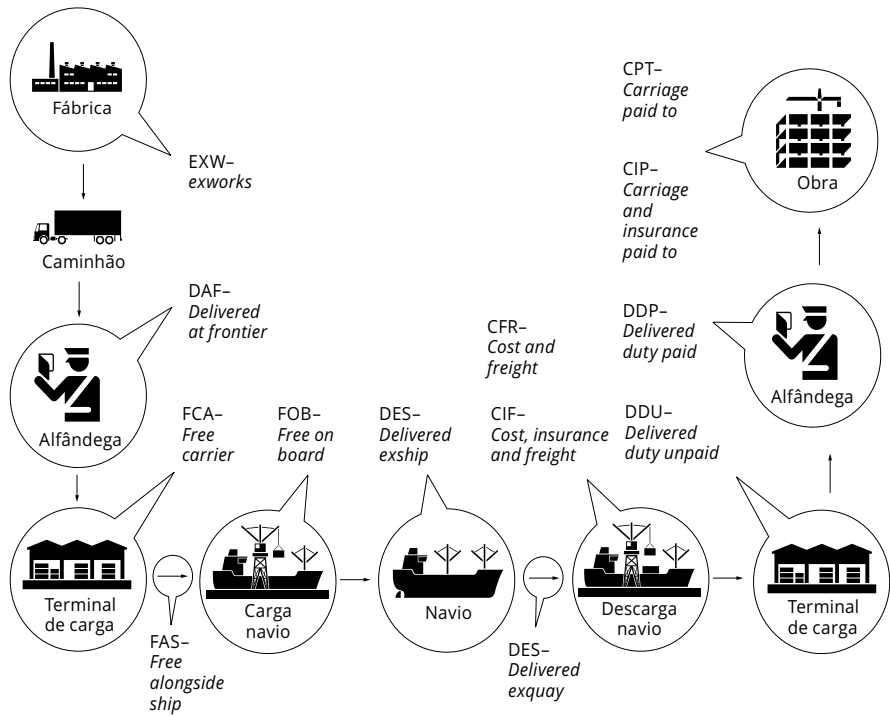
Fábrica

EXW–
exworks

Caminhão

DAF–
Delivered at frontier

Alfândega

FCA–
Free carrier

FOB–
Free on board

DES–
Delivered exship

CFR–
Cost and freight

CIF–
Cost, insurance and freight

CPT–
Carriage paid to

CIP–
Carriage and insurance paid to

Obra

DDP–
Delivered duty paid

Alfândega

DDU–
Delivered duty unpaid

Terminal de carga

FAS–
Free alongside ship

Carga navio

Navio

DES–
Delivered exquay

Descarga navio

Terminal de carga